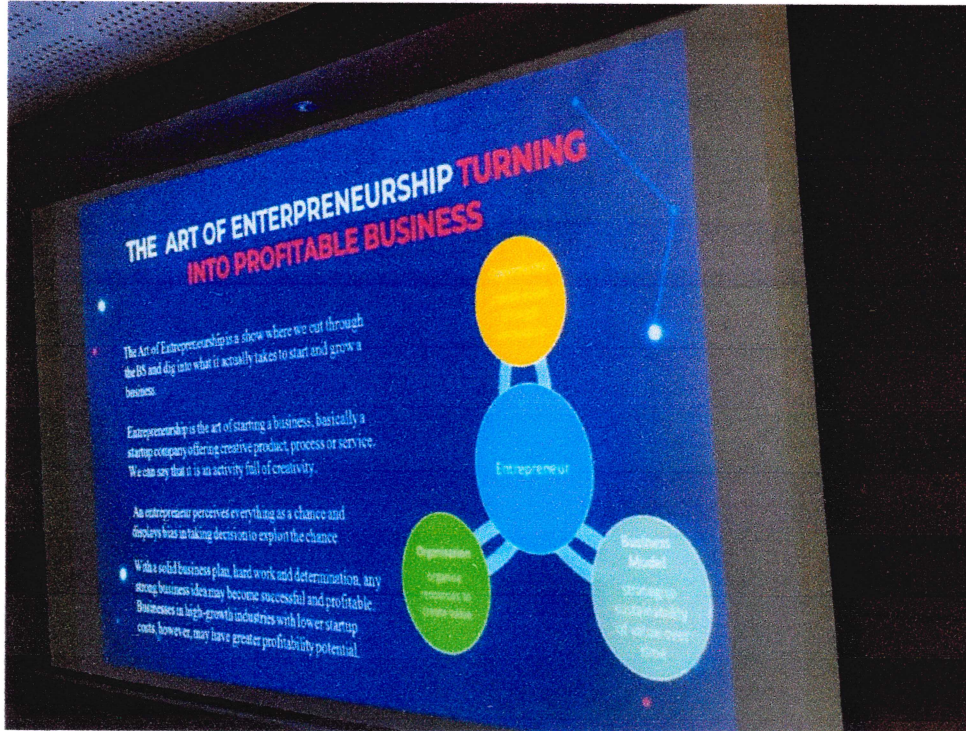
THE ART OF ENTERPRENEURSHIP TURNING INTO PROFITABLE BUSINESS

The Art of Entrepreneurship is a show where we cut through the BS and dig into what it actually takes to start and grow a business.

Entrepreneurship is the art of starting a business, basically a startup company offering creative product, process or service. We can say that it is an activity full of creativity.

An entrepreneur perceives everything as a chance and displays bias in taking decision to exploit the chance

With a solid business plan, hard work and determination, any strong business idea may become successful and profitable. Businesses in high-growth industries with lower startup costs, however, may have greater profitability potential.

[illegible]

Entrepreneur

Organization
organize resources to create value

Business Model
strategy to sustainability of value over time